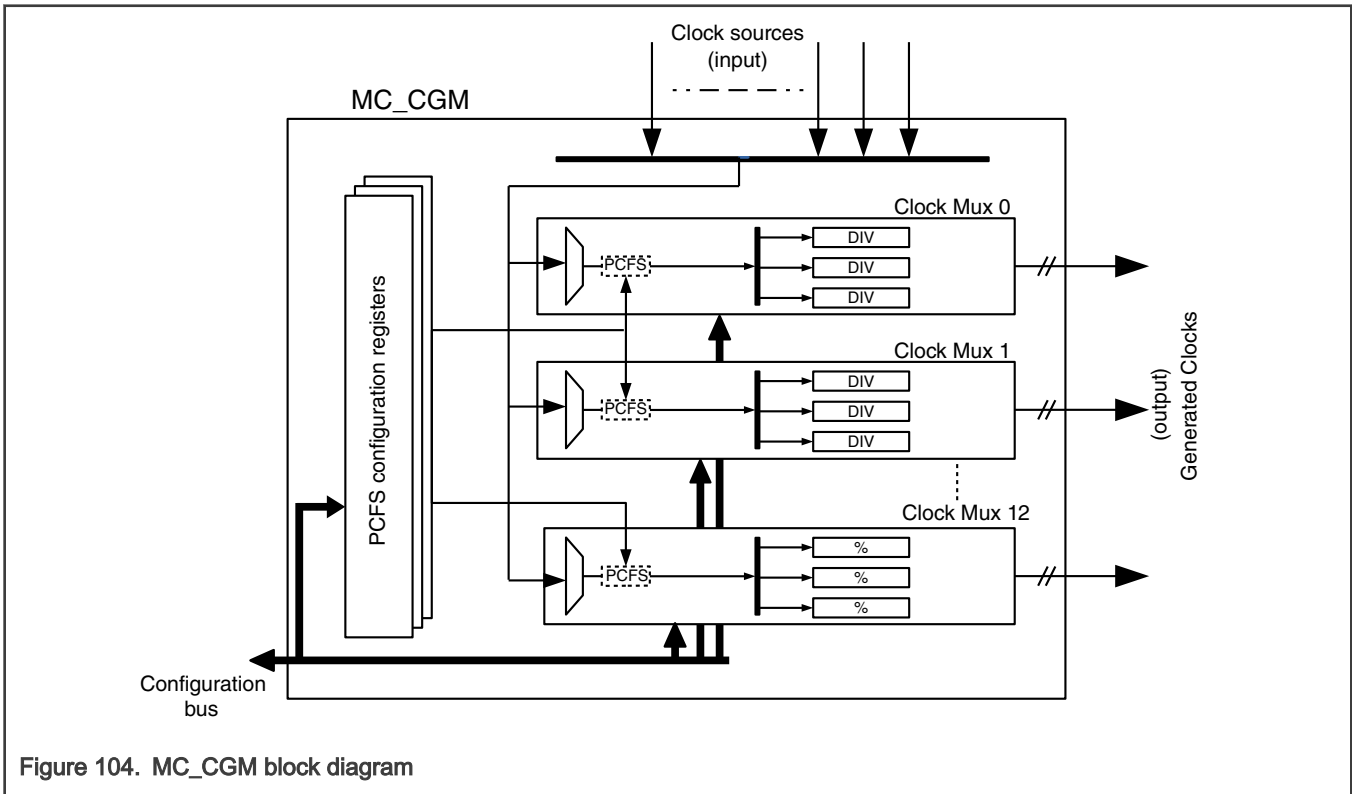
Clock sources
(input)

MC_CGM

PCFS configuration registers

Clock Mux 0

PCFS

DIV

DIV

DIV

Clock Mux 1

PCFS

DIV

DIV

DIV

Clock Mux 12

PCFS

%

%

%

Generated Clocks
(output)

Configuration
bus

Figure 104. MC_CGM block diagram